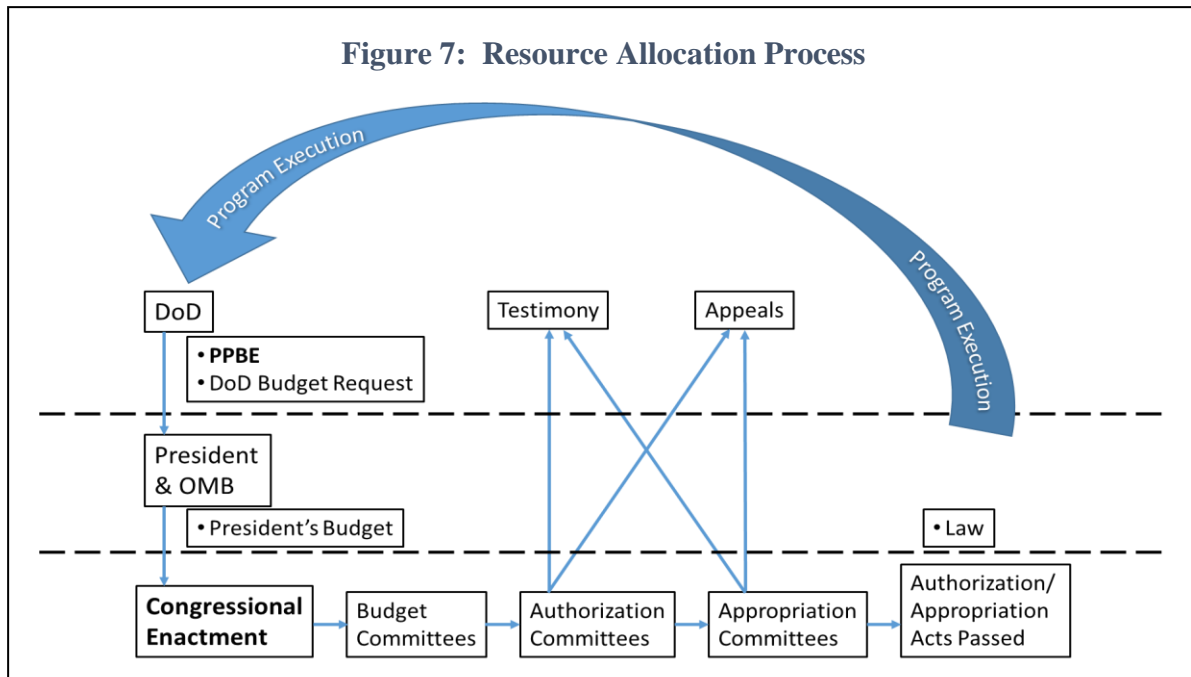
Figure 7: Resource Allocation Process

Program Execution

Program Execution

DoD

• PPBE
• DoD Budget Request

Testimony

Appeals

President & OMB

• President's Budget

• Law

Congressional Enactment

Budget Committees

Authorization Committees

Appropriation Committees

Authorization/ Appropriation Acts Passed